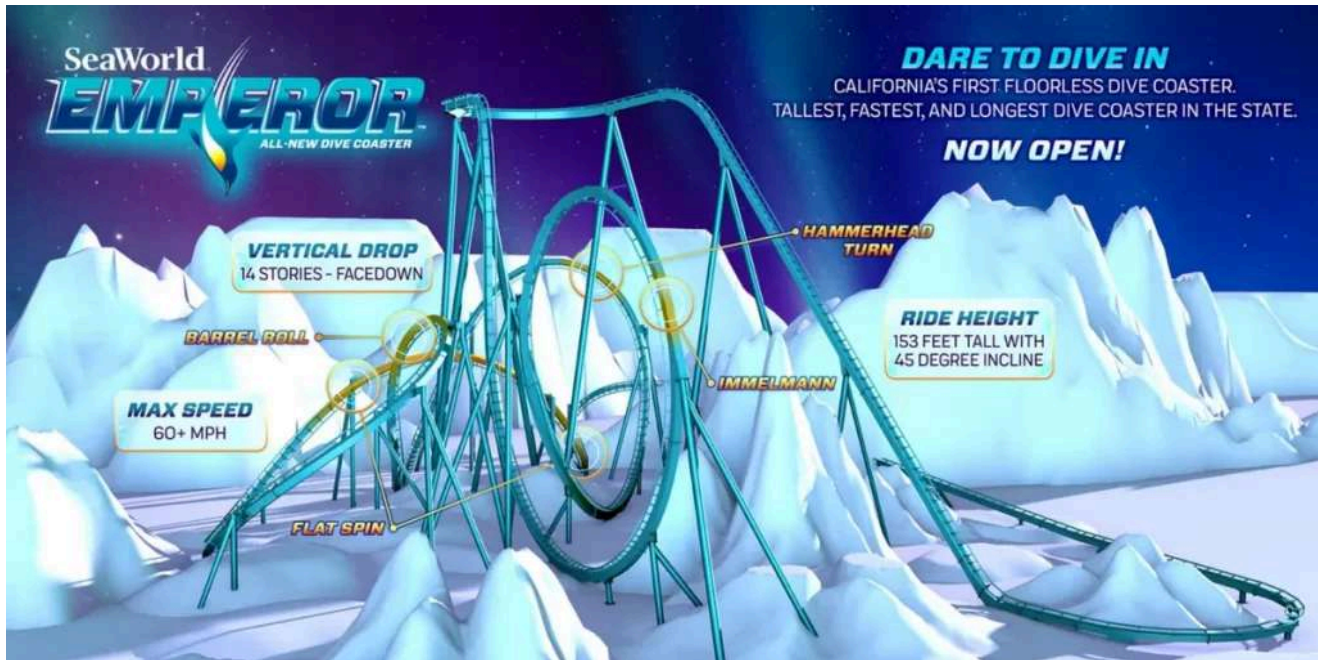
SeaWorld
EMPEROR
ALL-NEW DIVE COASTER

DARE TO DIVE IN
CALIFORNIA'S FIRST FLOORLESS DIVE COASTER.
TALLEST, FASTEST, AND LONGEST DIVE COASTER IN THE STATE.
NOW OPEN!

VERTICAL DROP
14 STORIES - FACEDOWN

HAMMERHEAD TURN

RIDE HEIGHT
153 FEET TALL WITH 45 DEGREE INCLINE

BARREL ROLL

IMMELMANN

MAX SPEED
60+ MPH

FLAT SPIN